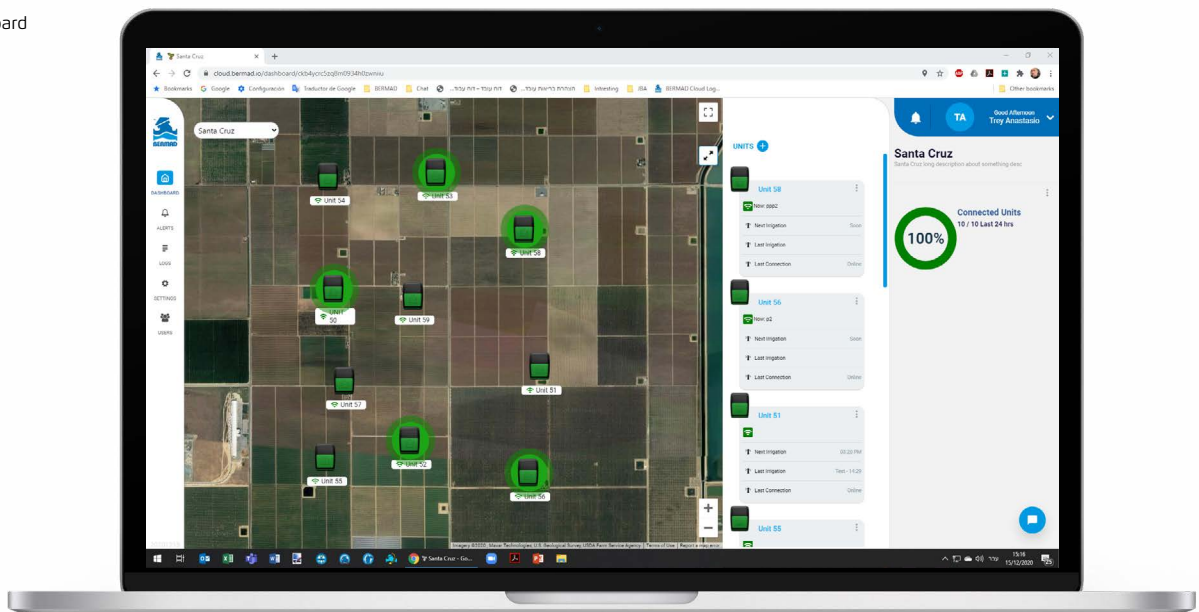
ard

Santa Cruz
cloud.bermad.io/dashboard/ckb4ycrc5zq8m0934h0zwniiu
Bookmarks Google Configuración Traductor de Google BERMAD Chat Investing IBA BERMAD Cloud Log... Other bookmarks

BERMAD
DASHBOARD
ALERTS
LOGS
SETTINGS
USERS

Santa Cruz

Unit 54
Unit 53
Unit 58
Unit 50
Unit 59
Unit 51
Unit 57
Unit 52
Unit 55
Unit 56

Imagery ©2020, Maxar Technologies, U.S. Geological Survey, USDA Farm Service Agency | Terms of Use | Report a map error

UNITS

Unit 58
Now: ppp2
Next Irrigation Soon
Last Irrigation
Last Connection Online

Unit 56
Now: p2
Next Irrigation Soon
Last Irrigation
Last Connection Online

Unit 51
Next Irrigation 00:20 PM
Last Irrigation Tues - 14:29
Last Connection Online

Unit 55

Good Afternoon
Trey Anastasio
TA

Santa Cruz
Santa Cruz long description about something desc

Connected Units
10 / 10 Last 24 hrs
100%

Santa Cruz - Go...
15:16
15/12/2020